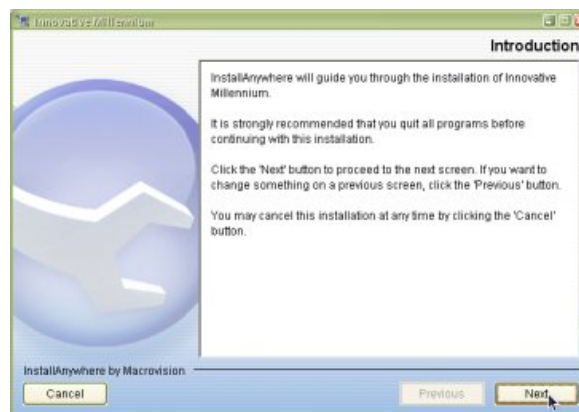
Innovative Millennium

Introduction

InstallAnywhere will guide you through the installation of Innovative Millennium.

It is strongly recommended that you quit all programs before continuing with this installation.

Click the 'Next' button to proceed to the next screen. If you want to change something on a previous screen, click the 'Previous' button.

You may cancel this installation at any time by clicking the 'Cancel' button.

InstallAnywhere by Macrovision

Cancel

Previous

Next